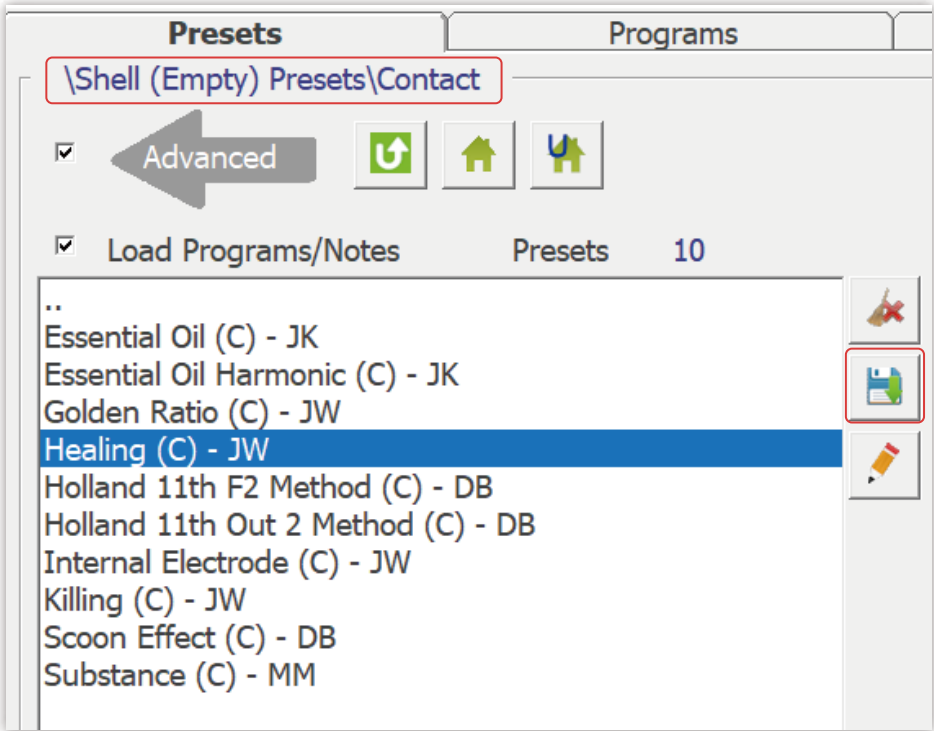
Presets
Programs

\Shell (Empty) Presets\Contact

Advanced

Load Programs/Notes
Presets 10

..
Essential Oil (C) - JK
Essential Oil Harmonic (C) - JK
Golden Ratio (C) - JW
Healing (C) - JW
Holland 11th F2 Method (C) - DB
Holland 11th Out 2 Method (C) - DB
Internal Electrode (C) - JW
Killing (C) - JW
Scoon Effect (C) - DB
Substance (C) - MM